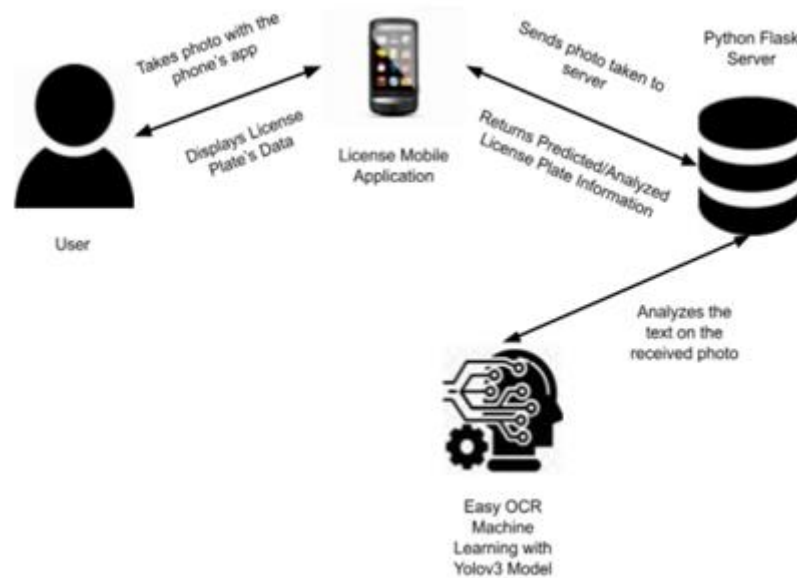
Takes photo with the phone's app

Displays License Plate's Data

User

License Mobile Application

Sends photo taken to server

Returns Predicted/Analyzed License Plate Information

Python Flask Server

Analyzes the text on the received photo

Easy OCR Machine Learning with Yolov3 Model